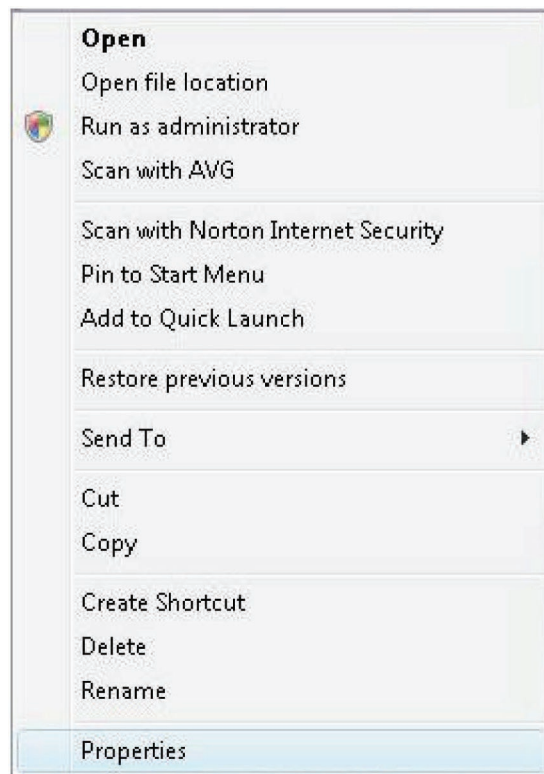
Open
Open file location
Run as administrator
Scan with AVG

Scan with Norton Internet Security
Pin to Start Menu
Add to Quick Launch

Restore previous versions

Send To

Cut
Copy

Create Shortcut
Delete
Rename

Properties